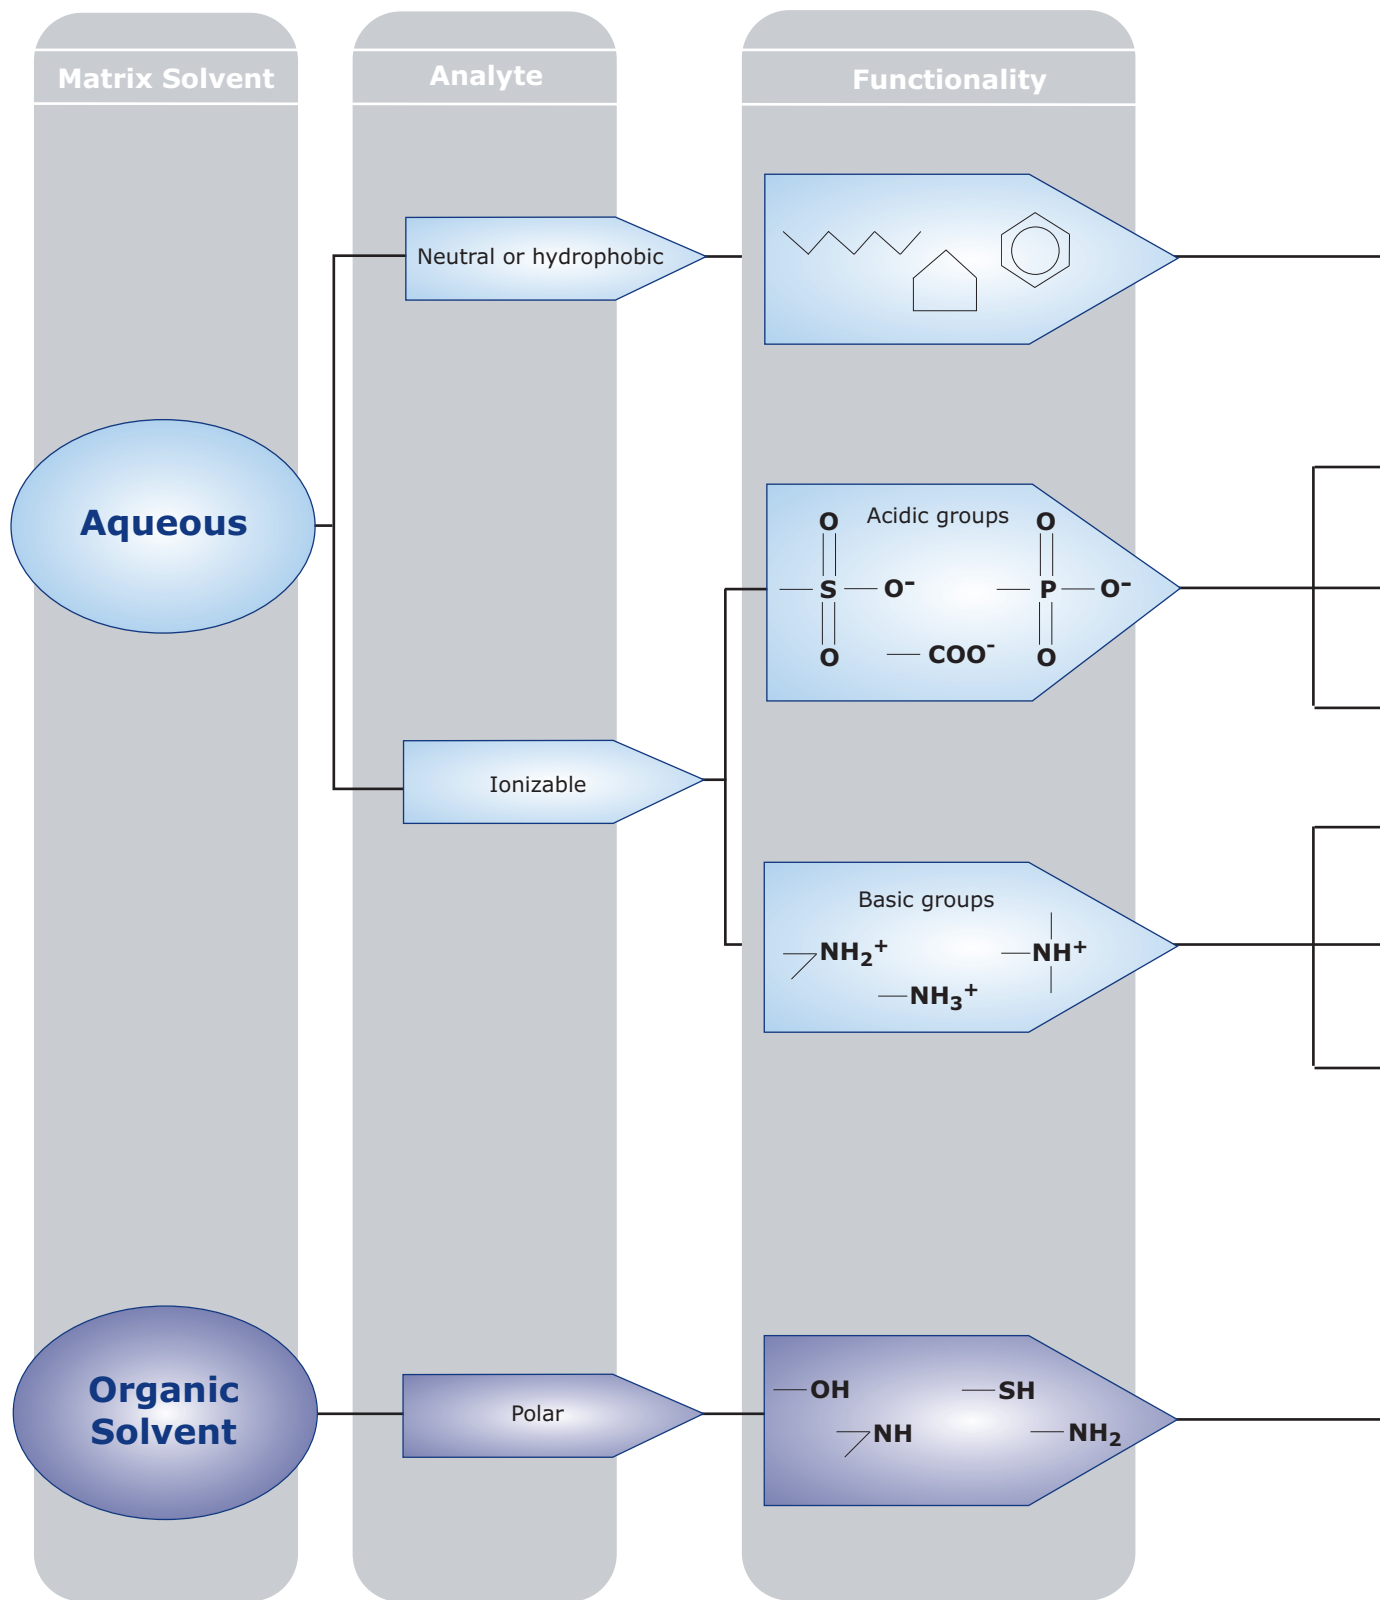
Matrix Solvent

Analyte

Functionality

Neutral or hydrophobic

Aqueous

Acidic groups

O

S — $O^-$

O

$COO^-$

O

P — $O^-$

O

Ionizable

Basic groups

$NH_2^+$

$NH_3^+$

$NH^+$

Organic Solvent

Polar

OH

SH

NH

$NH_2$